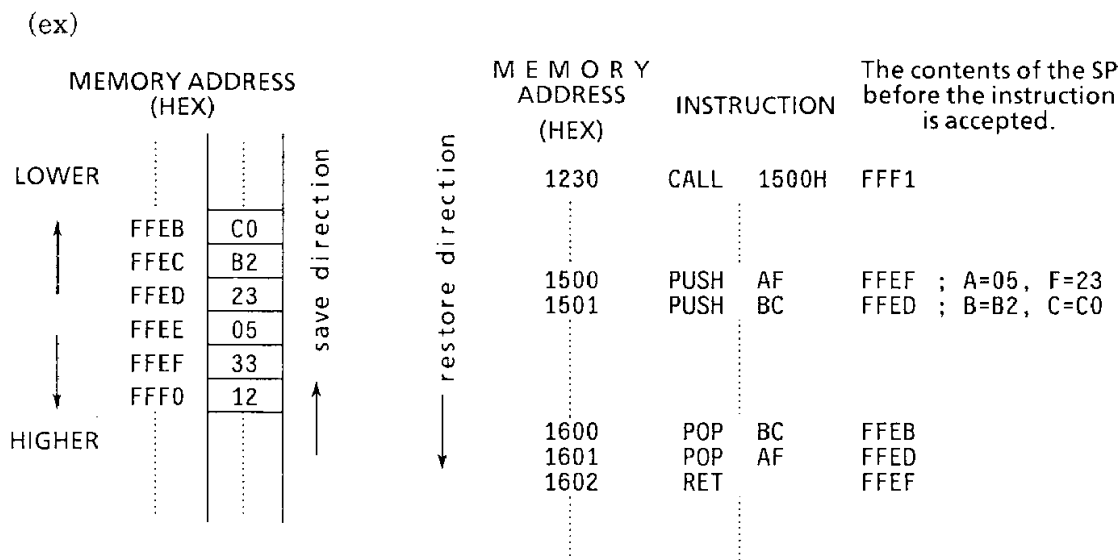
(ex)

MEMORY ADDRESS (HEX)

LOWER

HIGHER

| | |
|---|---|
| FFEB | C0 |
| FFEC | B2 |
| FFED | 23 |
| FFEE | 05 |
| FFEF | 33 |
| FFF0 | 12 |

save direction

restore direction

| MEMORY ADDRESS (HEX) | INSTRUCTION | | The contents of the SP before the instruction is accepted. |
|---|---|---|---|
| 1230 | CALL | 1500H | FFF1 |
| 1500 | PUSH | AF | FFEF ; A=05, F=23 |
| 1501 | PUSH | BC | FFED ; B=B2, C=C0 |
| 1600 | POP | BC | FFEB |
| 1601 | POP | AF | FFED |
| 1602 | RET | | FFEF |